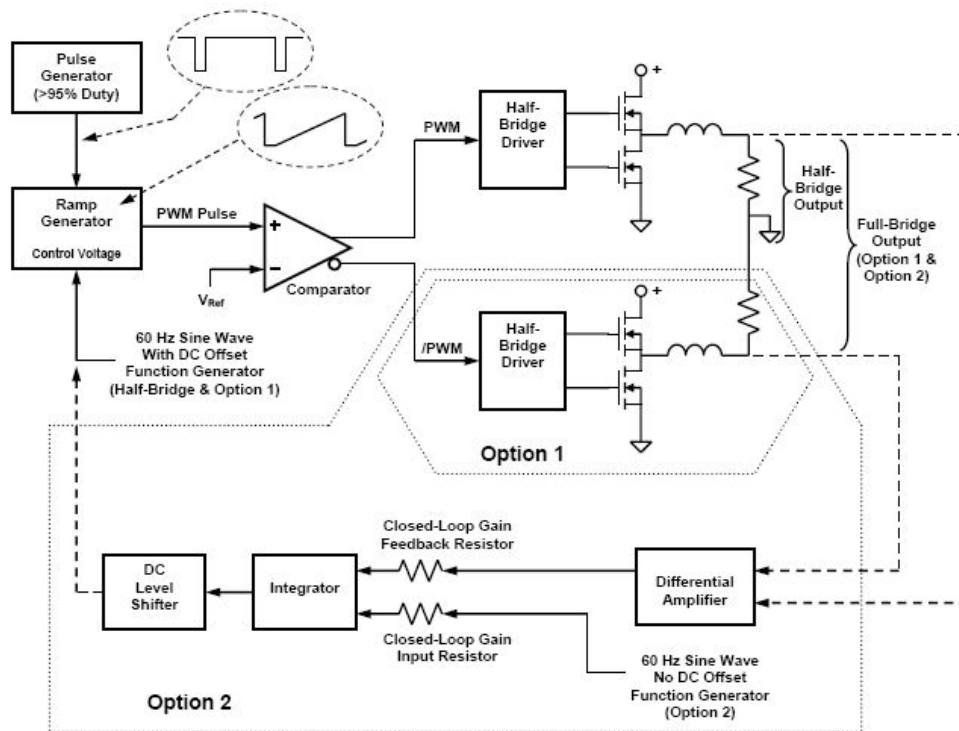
Pulse Generator (>95% Duty)

Ramp Generator

Control Voltage

PWM Pulse

+

−

$V_{Ref}$

Comparator

PWM

Half-Bridge Driver

+

Half-Bridge Output

Full-Bridge Output (Option 1 & Option 2)

/PWM

Half-Bridge Driver

+

60 Hz Sine Wave With DC Offset Function Generator (Half-Bridge & Option 1)

Option 1

Closed-Loop Gain Feedback Resistor

DC Level Shifter

Integrator

Differential Amplifier

Closed-Loop Gain Input Resistor

60 Hz Sine Wave No DC Offset Function Generator (Option 2)

Option 2